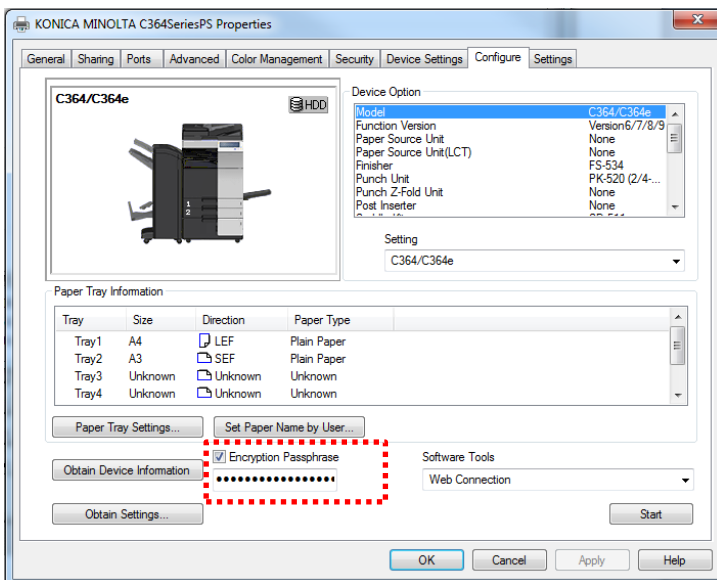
KONICA MINOLTA C364SeriesPS Properties

General | Sharing | Ports | Advanced | Color Management | Security | Device Settings | Configure | Settings

C364/C364e

HDD

1
2

Device Option

| | |
|---|---|
| Model | C364/C364e |
| Function Version | Version6/7/8/9 |
| Paper Source Unit | None |
| Paper Source Unit(LCT) | None |
| Finisher | FS-534 |
| Punch Unit | PK-520 (2/4-... |
| Punch Z-Fold Unit | None |
| Post Inserter | None |

Setting

C364/C364e

Paper Tray Information

| Tray | Size | Direction | Paper Type |
|---|---|---|---|
| Tray1 | A4 | LEF | Plain Paper |
| Tray2 | A3 | SEF | Plain Paper |
| Tray3 | Unknown | Unknown | Unknown |
| Tray4 | Unknown | Unknown | Unknown |

Paper Tray Settings...

Set Paper Name by User...

Obtain Device Information

Encryption Passphrase

••••••••••••••••

Software Tools

Web Connection

Obtain Settings...

Start

OK

Cancel

Apply

Help